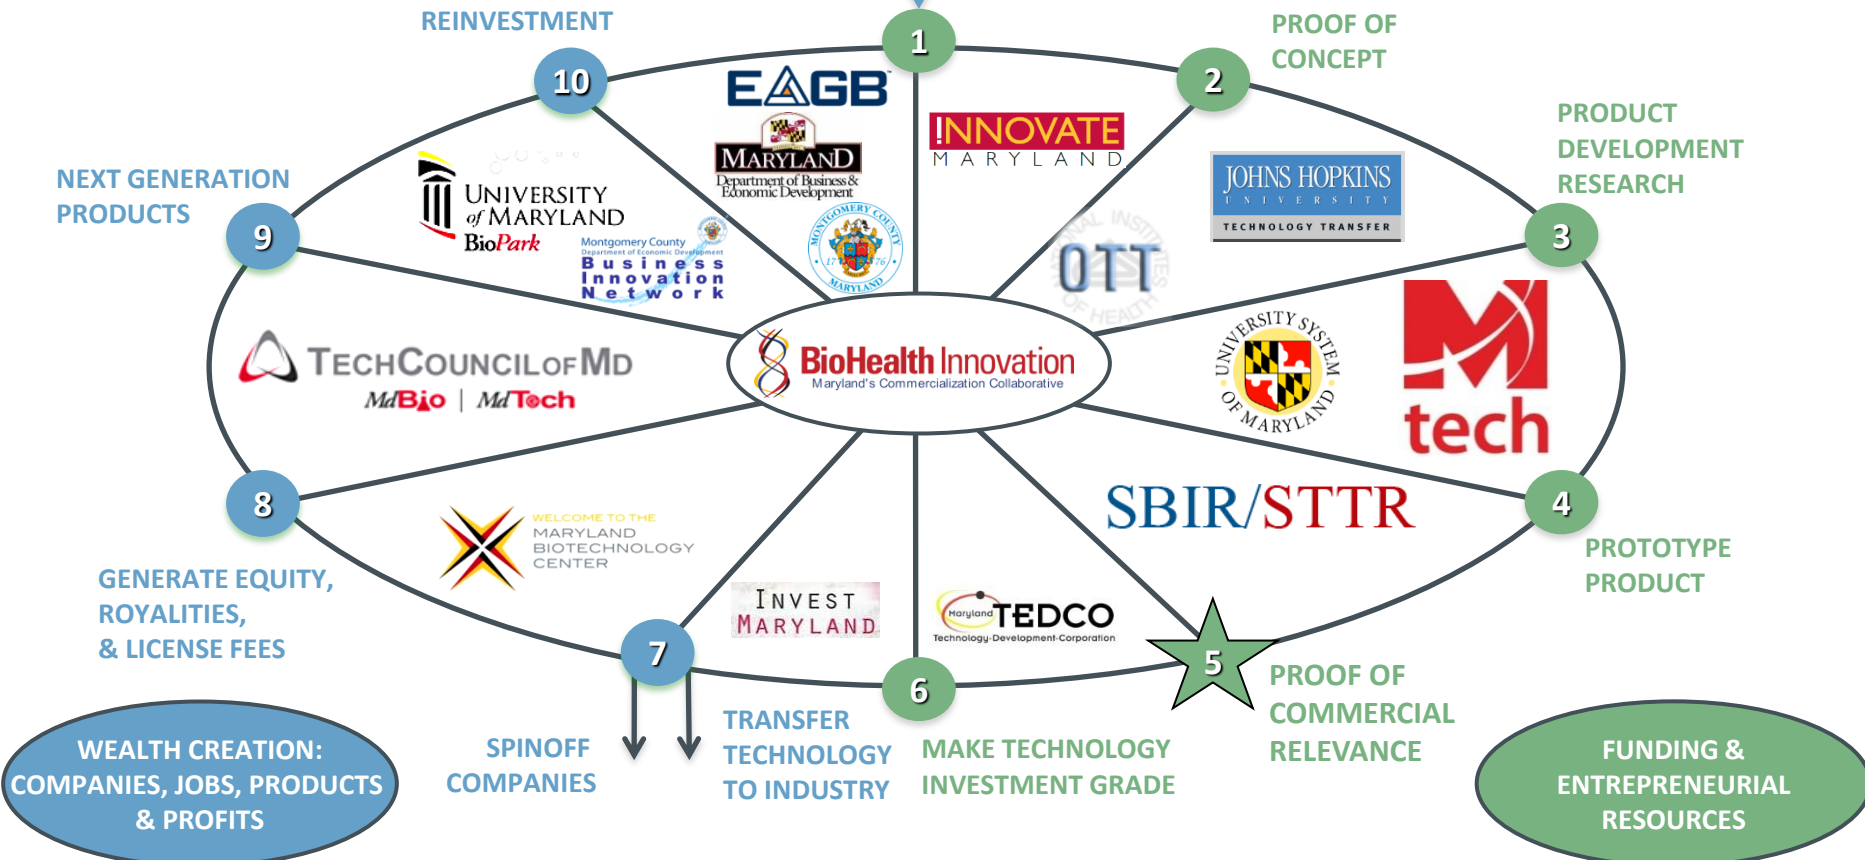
REINVESTMENT

1

PROOF OF CONCEPT

2

PRODUCT DEVELOPMENT RESEARCH

3

10

EAGB

MARYLAND
Department of Business & Economic Development

!NNOVATE
MARYLAND

JOHNS HOPKINS
UNIVERSITY
TECHNOLOGY TRANSFER

NEXT GENERATION PRODUCTS

9

UNIVERSITY of MARYLAND
BioPark

Montgomery County
Department of Economic Development
Business Innovation Network

MONTGOMERY COUNTY MARYLAND
1776

OTT

TECHCOUNCILOFMD
MdBio | MdTech

BioHealth Innovation
Maryland's Commercialization Collaborative

UNIVERSITY SYSTEM OF MARYLAND

M tech

8

WELCOME TO THE
MARYLAND BIOTECHNOLOGY CENTER

SBIR/STTR

4

PROTOTYPE PRODUCT

GENERATE EQUITY, ROYALITIES, & LICENSE FEES

INVEST MARYLAND

Maryland TEDCO
Technology Development Corporation

7

6

5

PROOF OF COMMERCIAL RELEVANCE

WEALTH CREATION: COMPANIES, JOBS, PRODUCTS & PROFITS

SPINOFF COMPANIES

TRANSFER TECHNOLOGY TO INDUSTRY

MAKE TECHNOLOGY INVESTMENT GRADE

FUNDING & ENTREPRENEURIAL RESOURCES